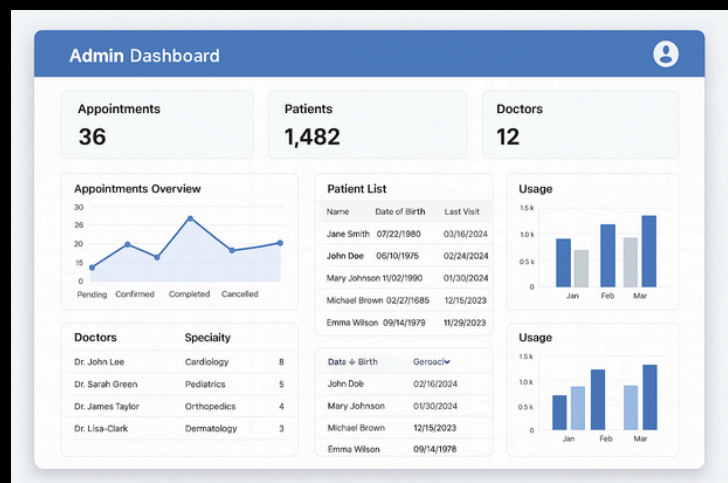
Admin Dashboard

Appointments
36

Patients
1,482

Doctors
12

Appointments Overview

30
25
20
15
0

Pending Confirmed Completed Cancelled

Patient List

| Name | Date of Birth | Last Visit |
|---|---|---|
| Jane Smith | 07/22/1980 | 03/16/2024 |
| John Doe | 06/10/1975 | 02/24/2024 |
| Mary Johnson | 11/02/1990 | 01/30/2024 |
| Michael Brown | 02/27/1685 | 12/15/2023 |
| Emma Wilson | 09/14/1979 | 11/29/2023 |

Usage

1.5 k
1.0 k
0.5 k
0

Jan Feb Mar

| Doctors | Speciaity | |
|---|---|---|
| Dr. John Lee | Cardiology | 8 |
| Dr. Sarah Green | Pediatrics | 5 |
| Dr. James Taylor | Orthopedics | 4 |
| Dr. Lisa-Clark | Dermatology | 3 |

| Data ↓ Birth | Geroach |
|---|---|
| John Doe | 02/16/2024 |
| Mary Johnson | 01/30/2024 |
| Michael Brown | 12/15/2023 |
| Emma Wilson | 09/14/1978 |

Usage

1.5 k
1.0 k
0.5 k
0

Jan Feb Mar